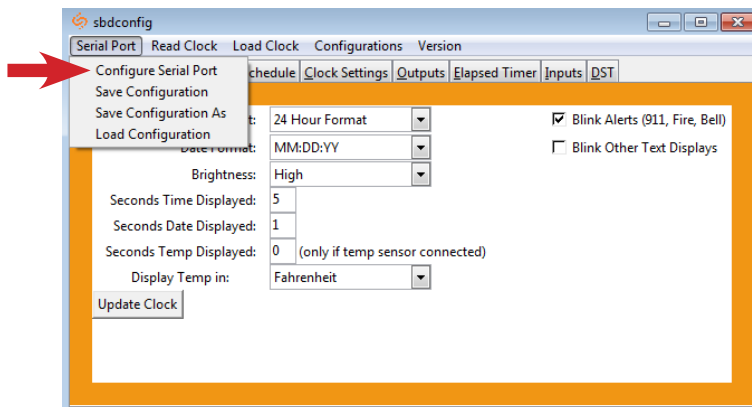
sbdconfig

Serial Port Read Clock Load Clock Configurations Version

Configure Serial Port
Save Configuration
Save Configuration As
Load Configuration

chedule Clock Settings Outputs Elapsed Timer Inputs DST

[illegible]t: 24 Hour Format

Blink Alerts (911, Fire, Bell)

Date Format: MM:DD:YY

Blink Other Text Displays

Brightness: High

Seconds Time Displayed: 5

Seconds Date Displayed: 1

Seconds Temp Displayed: 0 (only if temp sensor connected)

Display Temp in: Fahrenheit

Update Clock